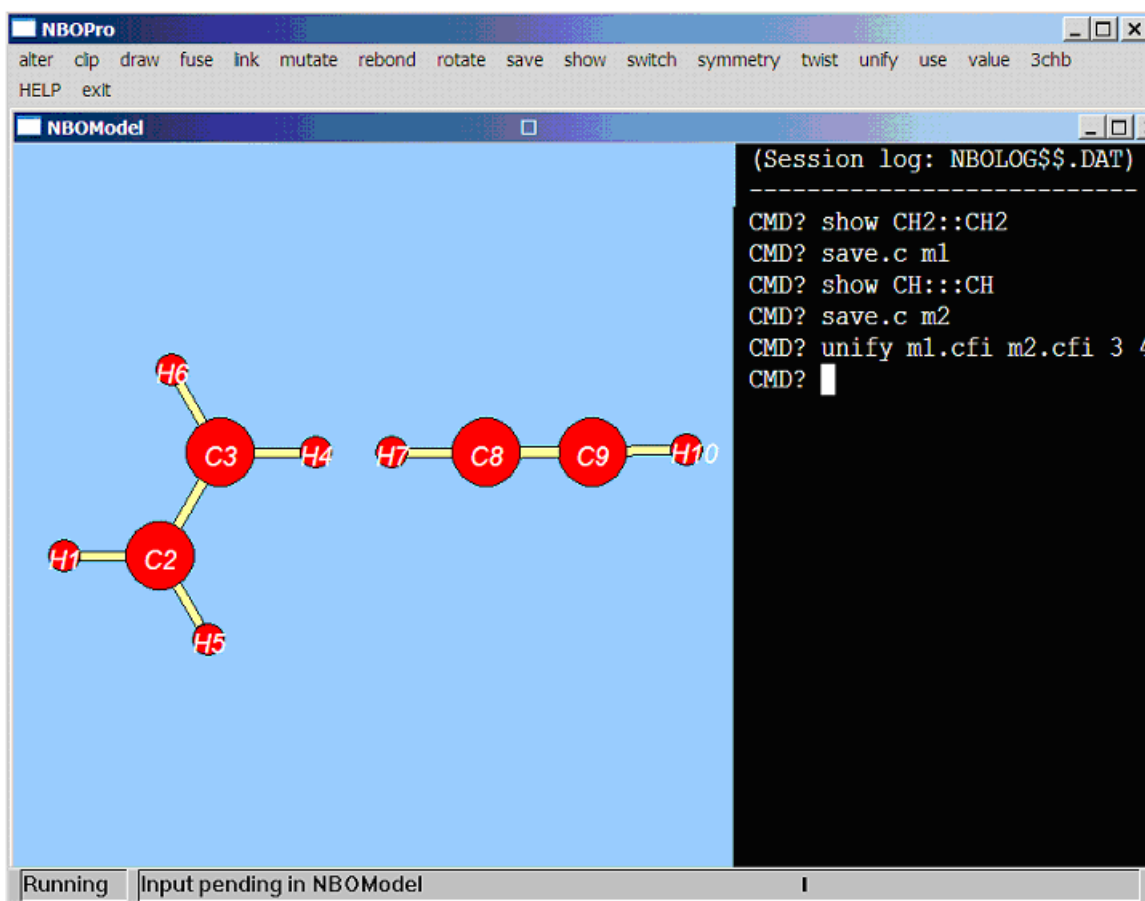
NBOPro

alter clip draw fuse link mutate rebond rotate save show switch symmetry twist unify use value 3chb HELP exit

NBOModel

H6
C3
H4
H7
C8
C9
H10
H1
C2
H5

(Session log: NBOLOG$$.DAT)
---------------------------
CMD? show CH2::CH2
CMD? save.c m1
CMD? show CH:::CH
CMD? save.c m2
CMD? unify m1.cfi m2.cfi 3 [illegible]
CMD?

Running
Input pending in NBOModel